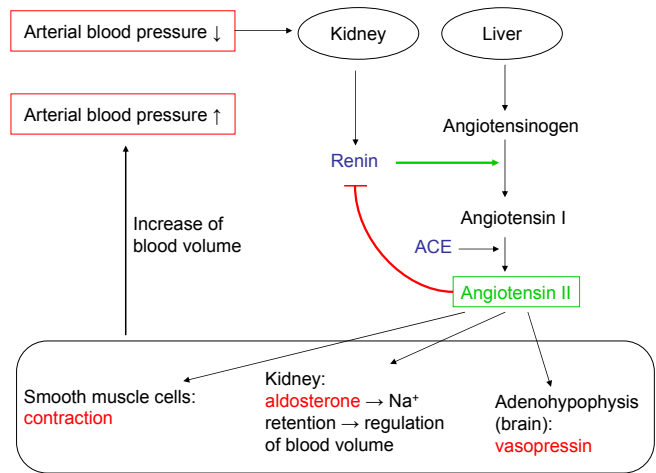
Arterial blood pressure ↓

Kidney

Liver

Arterial blood pressure ↑

Angiotensinogen

Renin

Increase of blood volume

Angiotensin I

ACE

Angiotensin II

Smooth muscle cells: contraction

Kidney: aldosterone → $Na^+$ retention → regulation of blood volume

Adenohypophysis (brain): vasopressin